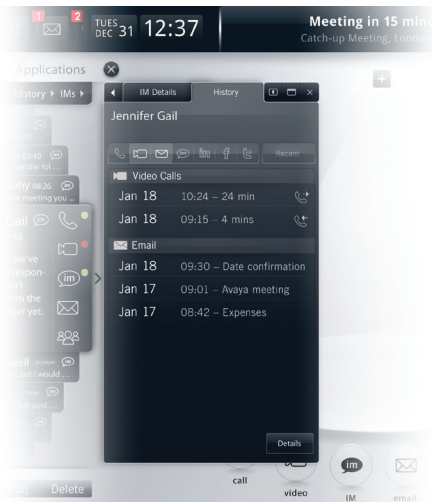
1 2 TUES DEC 31 12:37

Meeting in 15 min
Catch-up Meeting, Londo

Applications
History ▸ IMs ▸

IM Details History

Jennifer Gail

Recent

Video Calls
Jan 18 10:24 – 24 min
Jan 18 09:15 – 4 mins

Email
Jan 18 09:30 – Date confirmation
Jan 17 09:01 – Avaya meeting
Jan 17 08:42 – Expenses

Details

ail
we've
respon-
n't
m the
er yet.
phy 08:26
meeting you ...
well
I would ...

im

Delete

call video IM email